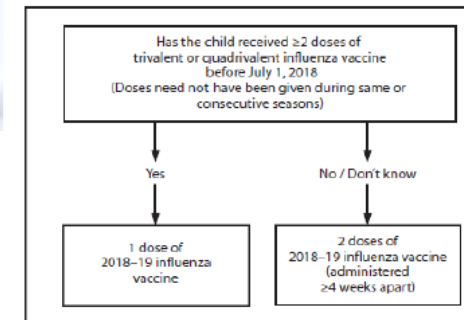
Has the child received $\geq 2$ doses of trivalent or quadrivalent influenza vaccine before July 1, 2018
(Doses need not have been given during same or consecutive seasons)

Yes

No / Don't know

1 dose of 2018–19 influenza vaccine

2 doses of 2018–19 influenza vaccine (administered $\geq 4$ weeks apart)